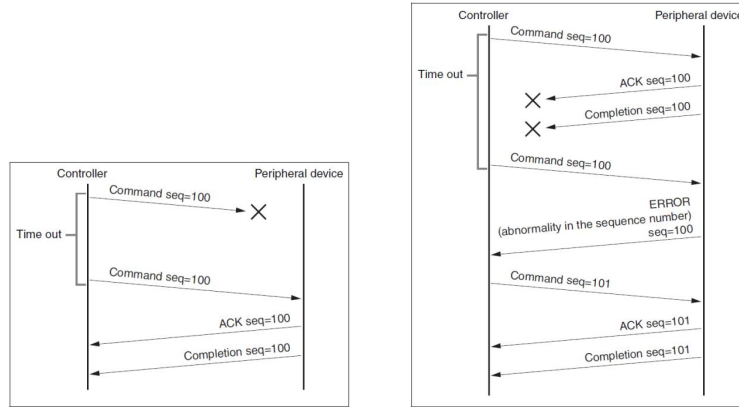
Controller

Peripheral device

Command seq=100

Time out

Command seq=100

ACK seq=100

Completion seq=100

Controller

Peripheral devic

Command seq=100

Time out

ACK seq=100

Completion seq=100

Command seq=100

ERROR
(abnormality in the sequence number)
seq=100

Command seq=101

ACK seq=101

Completion seq=101